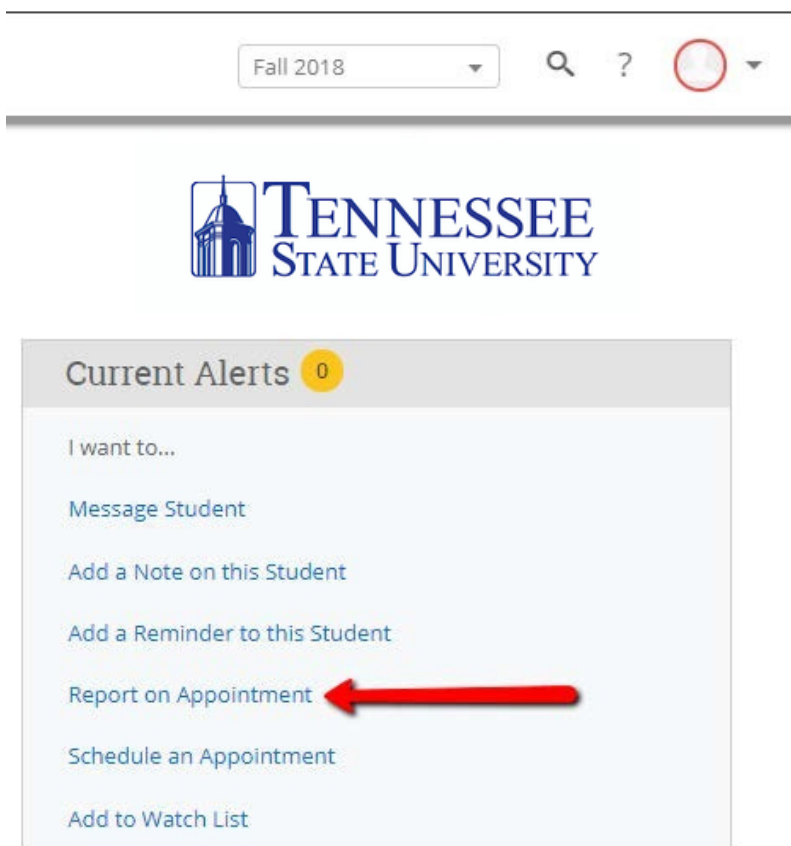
Fall 2018

?

TENNESSEE
STATE UNIVERSITY

Current Alerts 0

I want to...

Message Student

Add a Note on this Student

Add a Reminder to this Student

Report on Appointment

Schedule an Appointment

Add to Watch List